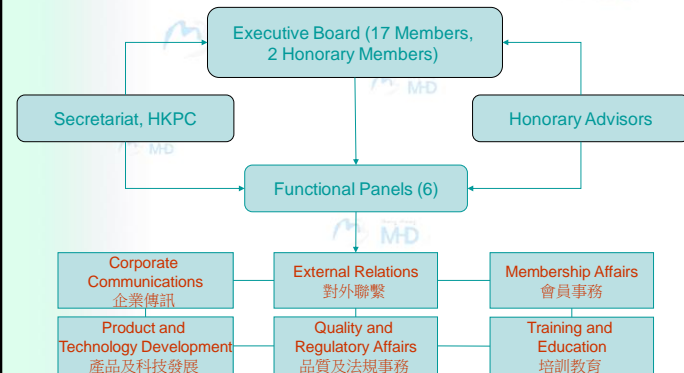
Executive Board (17 Members, 2 Honorary Members)

Secretariat, HKPC

Honorary Advisors

MHD

MHD

Functional Panels (6)

MHD

Corporate Communications
企業傳訊

External Relations
對外聯繫

Membership Affairs
會員事務

Product and Technology Development
產品及科技發展

Quality and Regulatory Affairs
品質及法規事務

Training and Education
培訓教育